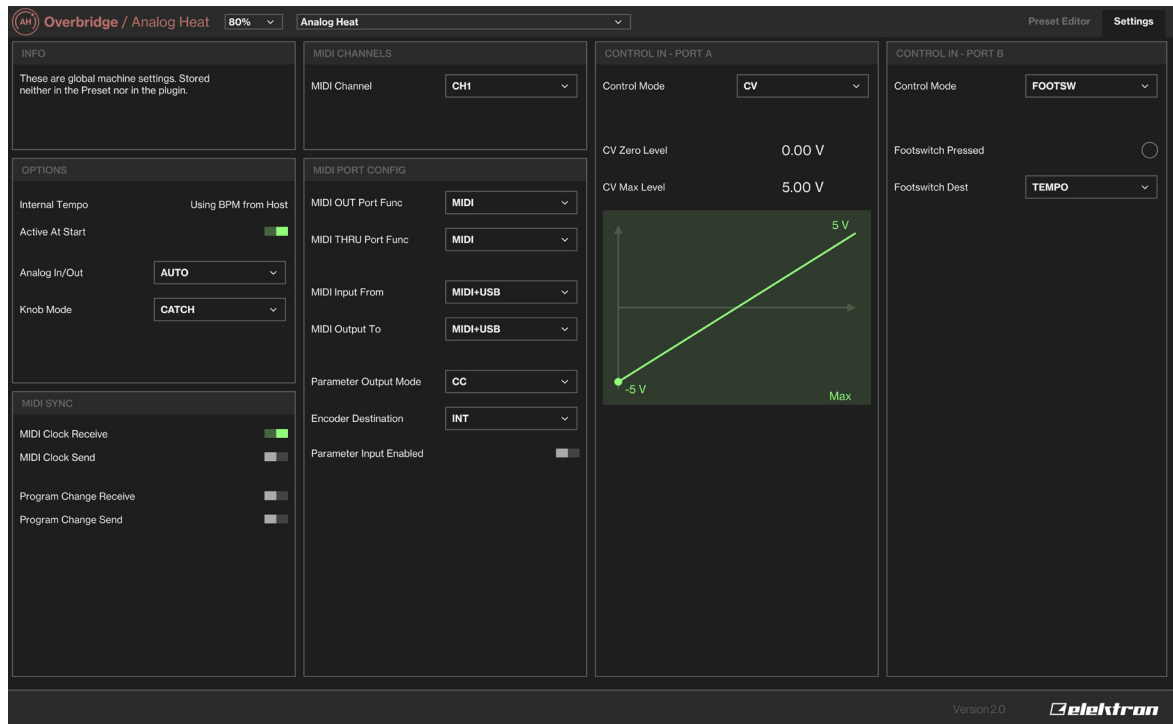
AH Overbridge / Analog Heat 80% Analog Heat

Preset Editor Settings

INFO

These are global machine settings. Stored neither in the Preset nor in the plugin.

OPTIONS

Internal Tempo Using BPM from Host

Active At Start

Analog In/Out AUTO

Knob Mode CATCH

MIDI SYNC

MIDI Clock Receive

MIDI Clock Send

Program Change Receive

Program Change Send

MIDI CHANNELS

MIDI Channel CH1

MIDI PORT CONFIG

MIDI OUT Port Func MIDI

MIDI THRU Port Func MIDI

MIDI Input From MIDI+USB

MIDI Output To MIDI+USB

Parameter Output Mode CC

Encoder Destination INT

Parameter Input Enabled

CONTROL IN - PORT A

Control Mode CV

CV Zero Level 0.00 V

CV Max Level 5.00 V

5 V

-5 V

Max

CONTROL IN - PORT B

Control Mode FOOTSW

Footswitch Pressed

Footswitch Dest TEMPO

Version 2.0 elektron